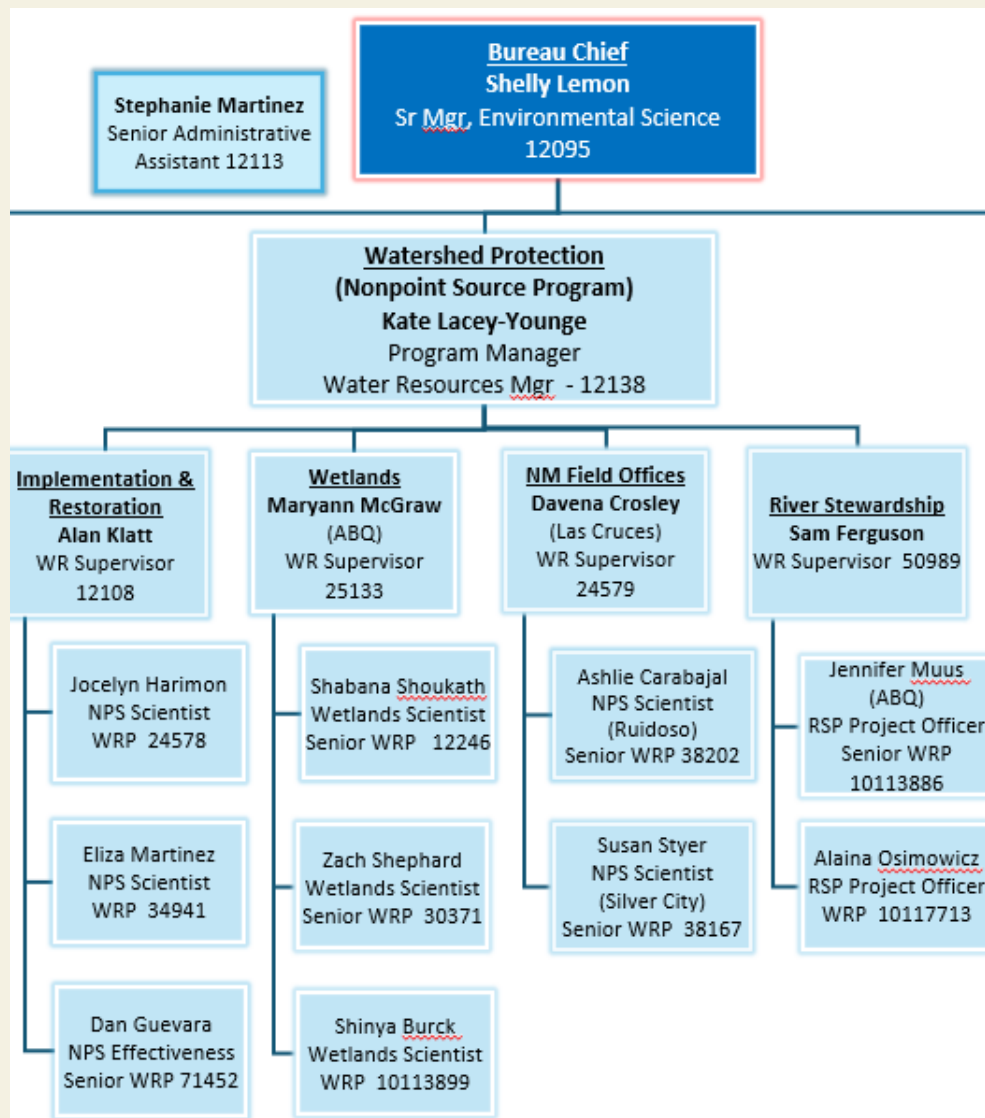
Bureau Chief
Shelly Lemon
Sr Mgr, Environmental Science
12095

Stephanie Martinez
Senior Administrative Assistant 12113

Watershed Protection
(Nonpoint Source Program)
Kate Lacey-Younge
Program Manager
Water Resources Mgr - 12138

Implementation & Restoration
Alan Klatt
WR Supervisor
12108

Jocelyn Harimon
NPS Scientist
WRP 24578

Eliza Martinez
NPS Scientist
WRP 34941

Dan Guevara
NPS Effectiveness
Senior WRP 71452

Wetlands
Maryann McGraw
(ABQ)
WR Supervisor
25133

Shabana Shoukath
Wetlands Scientist
Senior WRP 12246

Zach Shephard
Wetlands Scientist
Senior WRP 30371

Shinya Burck
Wetlands Scientist
WRP 10113899

NM Field Offices
Davena Crosley
(Las Cruces)
WR Supervisor
24579

Ashlie Carabajal
NPS Scientist
(Ruidoso)
Senior WRP 38202

Susan Styer
NPS Scientist
(Silver City)
Senior WRP 38167

River Stewardship
Sam Ferguson
WR Supervisor 50989

Jennifer Muus
(ABQ)
RSP Project Officer
Senior WRP
10113886

Alaina Osimowicz
RSP Project Officer
WRP 10117713